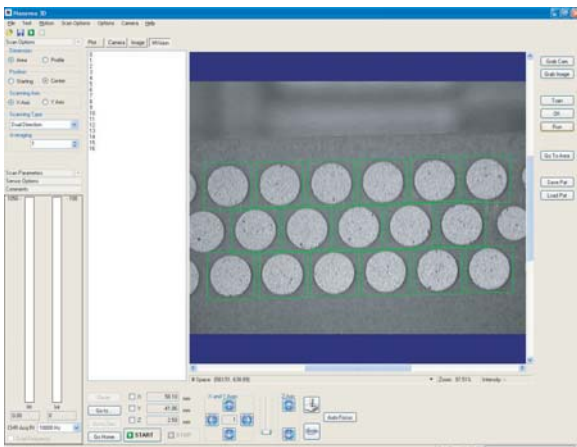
Nanovea 3D

File Tools Motion Scan Options Options Camera Help

Scan Options

Dimension

Area Profile

Position

Starting Center

Scanning Axis

X Axis Y Axis

Scanning Type

Dual Direction

Averaging

1

Plot Camera Image MGaps

0
1
2
3
4
5
6
7
8
9
10
11
12
13
14
15
16

Grab Cam.

Grab Image

Train

OK

Run

Go To Area

Save Pat

Load Pat

Scan Parameters

Sensor Options

Comments

1000

100

CHR Acq.Fr 10000 Hz

Go Home

START

STOP

X

Y

Z

50.10

41.86

2.50

mm

mm

mm

X and Y Axis

Z Axis

Auto Focus

Space: [663.31, 439.69]

Zoom: 97.51%

Intensity: -